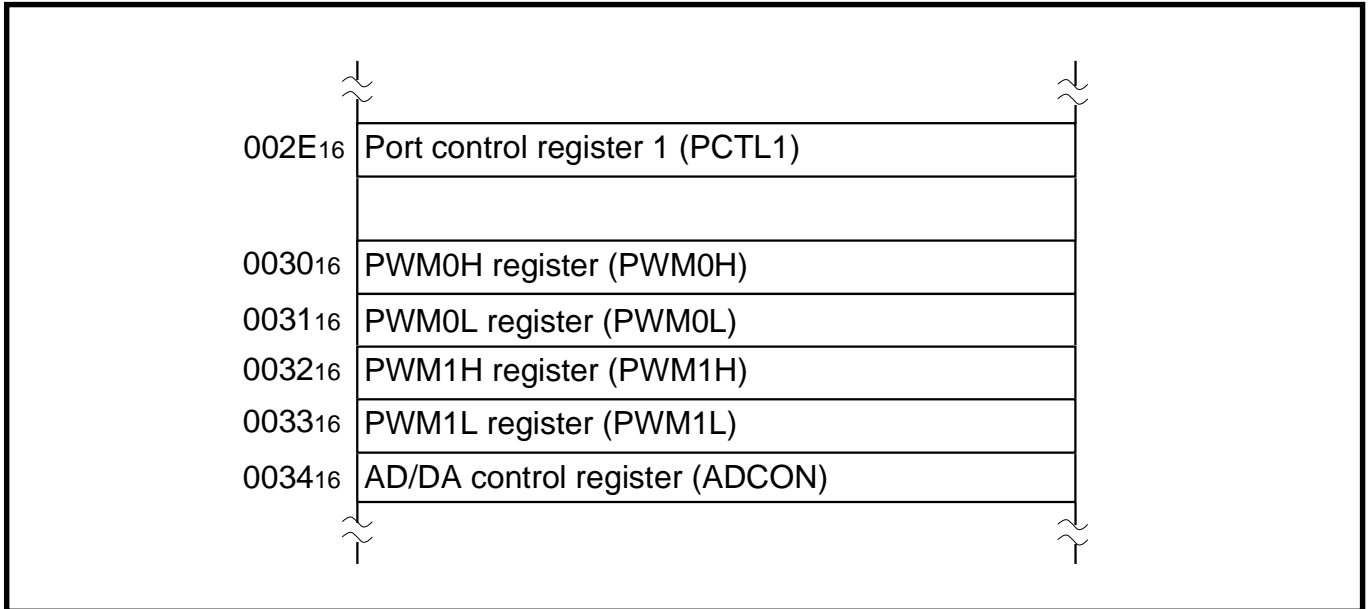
| | |
|---|---|
| $002E_{16}$ | Port control register 1 (PCTL1) |
| | |
| $0030_{16}$ | PWM0H register (PWM0H) |
| $0031_{16}$ | PWM0L register (PWM0L) |
| $0032_{16}$ | PWM1H register (PWM1H) |
| $0033_{16}$ | PWM1L register (PWM1L) |
| $0034_{16}$ | AD/DA control register (ADCON) |